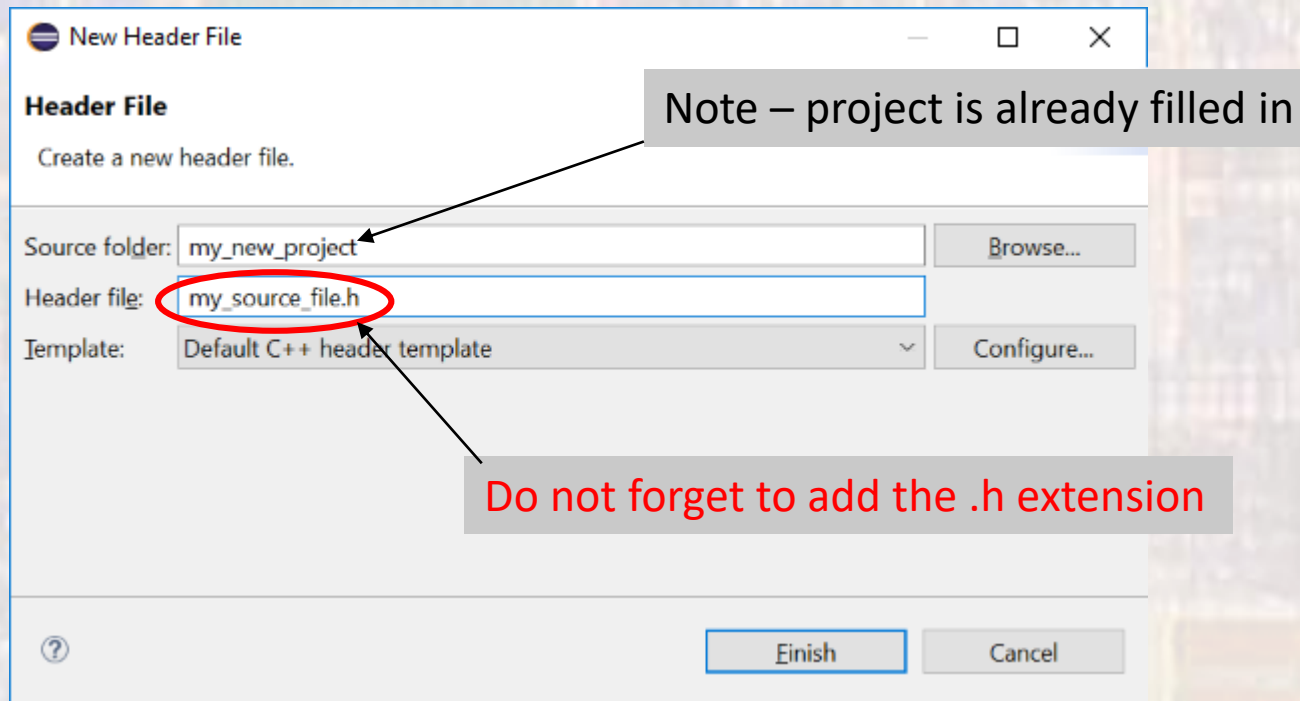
New Header File

Header File

Note – project is already filled in

Create a new header file.

Source folder: my_new_project

Browse...

Header file: my_source_file.h

Template: Default C++ header template

Configure...

Do not forget to add the .h extension

?

Finish

Cancel